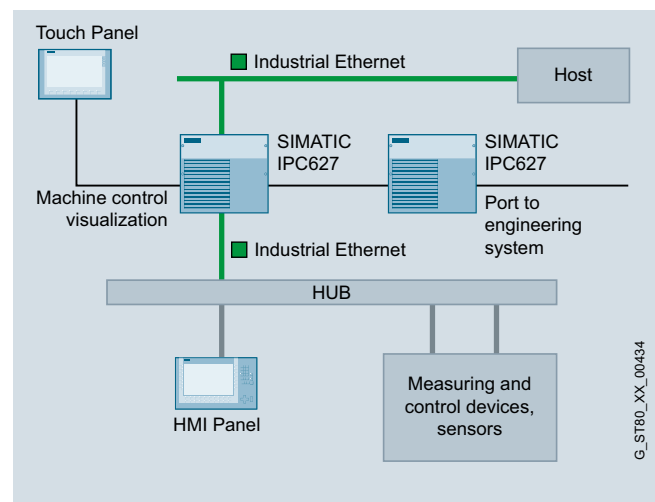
Touch Panel

Industrial Ethernet

Host

SIMATIC IPC627

SIMATIC IPC627

Machine control visualization

Port to engineering system

Industrial Ethernet

HUB

HMI Panel

Measuring and control devices, sensors

G_ST80_XX_00434